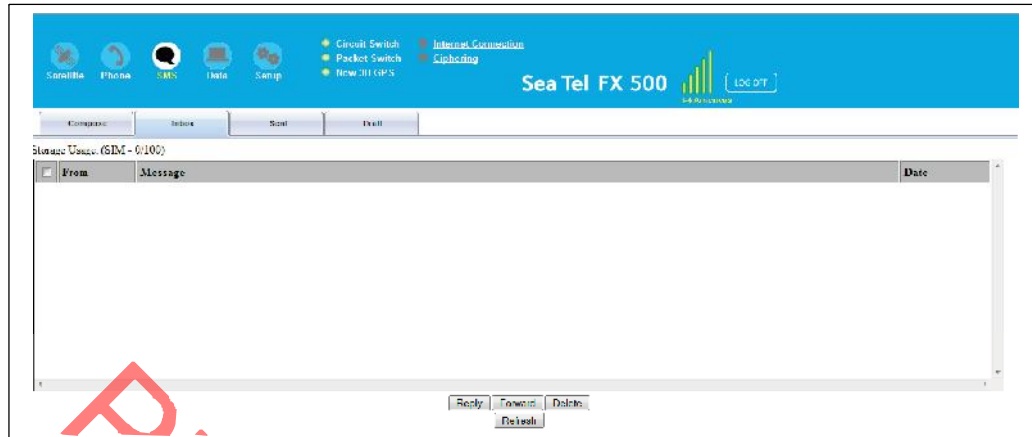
Satellite Phone SMS Data Setup

Circuit Switch
Packet Switch
New 3D GPS

Internet Connection
Ciphering

Sea Tel FX 500

LOG OFF

Compose | Inbox | Sent | Draft

Storage Usage: (SIM - 0/100)

| | From | Message | Date |
|---|---|---|---|

Reply Forward Delete
Refresh